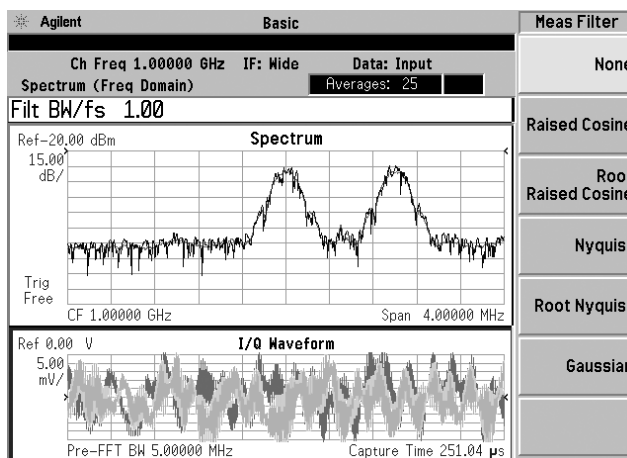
Agilent Basic

Ch Freq 1.00000 GHz IF: Wide Data: Input

Spectrum (Freq Domain) Averages: 25

Filt BW/fs 1.00

Ref-20.00 dBm Spectrum

15.00 dB/

Trig Free

CF 1.00000 GHz Span 4.00000 MHz

Ref 0.00 V I/Q Waveform

5.00 mV/

Pre-FFT BW 5.00000 MHz Capture Time 251.04 μs

Meas Filter

None

Raised Cosine

Root Raised Cosine

Nyquist

Root Nyquist

Gaussian